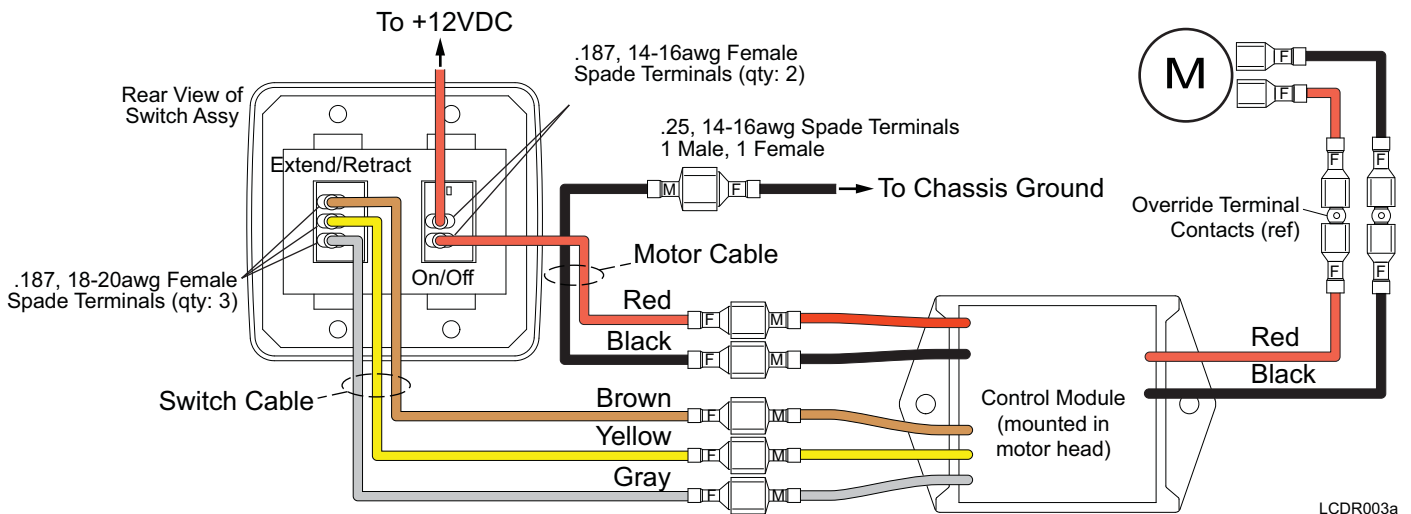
To +12VDC

.187, 14-16awg Female Spade Terminals (qty: 2)

Rear View of Switch Assy

Extend/Retract

On/Off

.187, 18-20awg Female Spade Terminals (qty: 3)

.25, 14-16awg Spade Terminals 1 Male, 1 Female

M F

To Chassis Ground

Motor Cable

Red

Black

F M

F M

Switch Cable

Brown

Yellow

Gray

F M

F M

F M

Control Module (mounted in motor head)

M

F

F

F

F

Override Terminal Contacts (ref)

F

F

Red

Black

LCDR003a